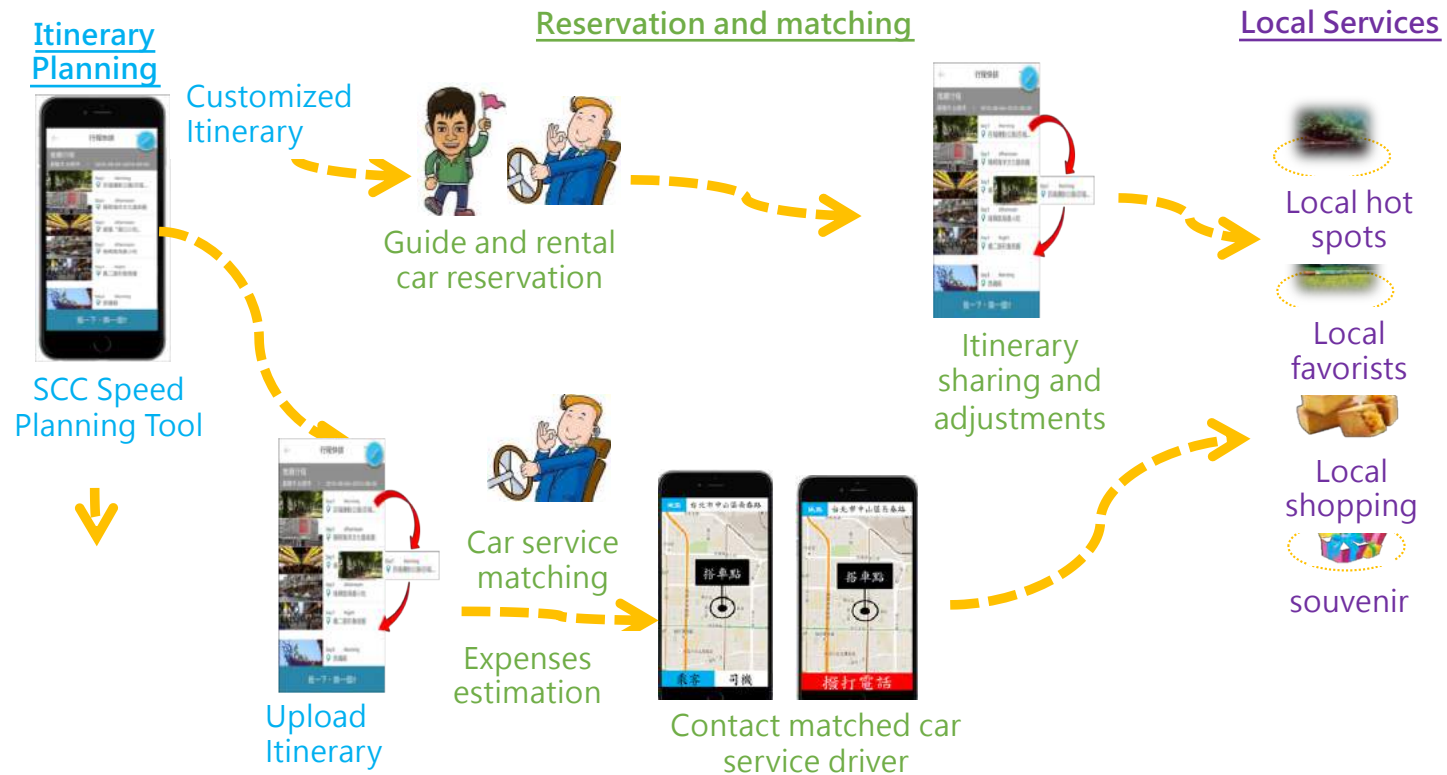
Itinerary Planning

Customized Itinerary

SCC Speed Planning Tool

Reservation and matching

Guide and rental car reservation

Itinerary sharing and adjustments

Local Services

Local hot spots

Local favorists

Local shopping

souvenir

Upload Itinerary

Car service matching

Expenses estimation

台北市中山區長春路

搭車點

乘客　司機

台北市中山區長春路

搭車點

撥打電話

Contact matched car service driver